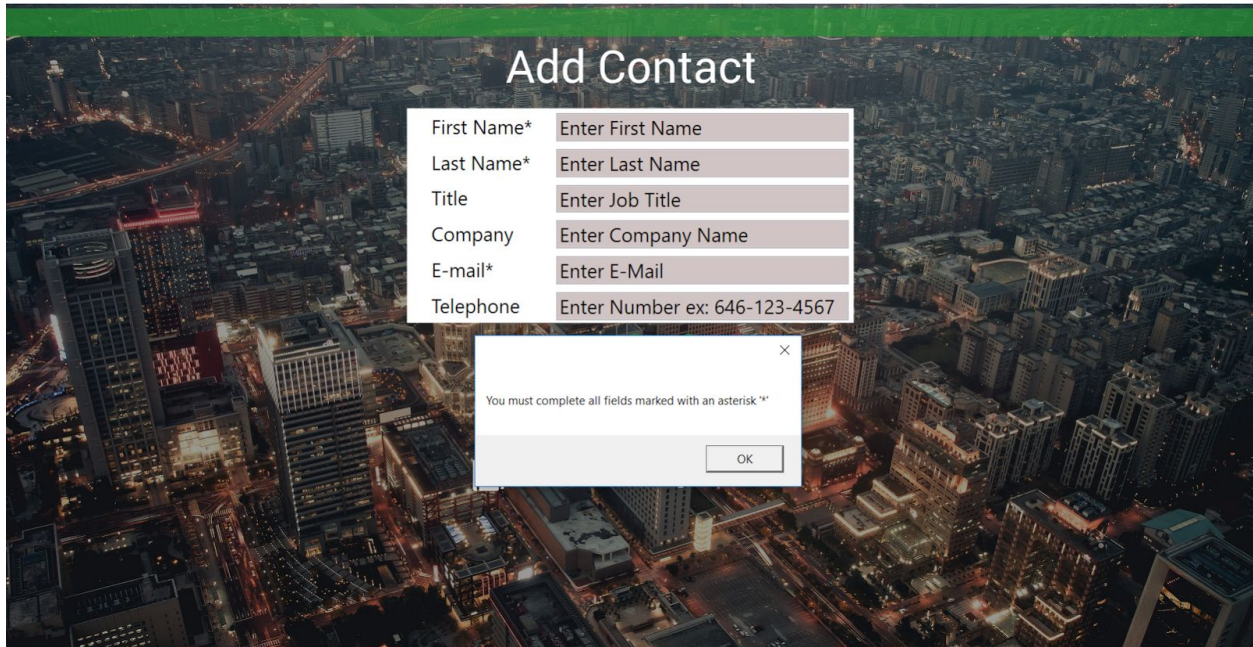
Add Contact

First Name* Enter First Name
Last Name* Enter Last Name
Title Enter Job Title
Company Enter Company Name
E-mail* Enter E-Mail
Telephone Enter Number ex: 646-123-4567

×

You must complete all fields marked with an asterisk '*'

OK